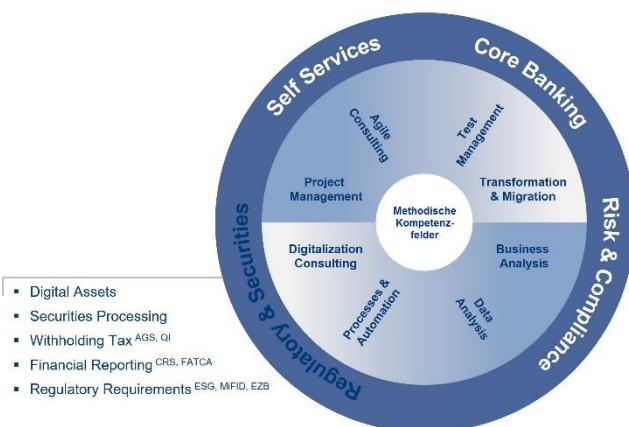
Self Services

Core Banking

Risk & Compliance

Regulatory & Securities

Agile Consulting

Test Management

Project Management

Transformation & Migration

Methodische Kompetenzfelder

Digitalization Consulting

Business Analysis

Processes & Automation

Data Analysis

- Digital Assets
- Securities Processing
- Withholding Tax $^{AGS, QI}$
- Financial Reporting $^{CRS, FATCA}$
- Regulatory Requirements $^{ESG, MIFID, EZB}$